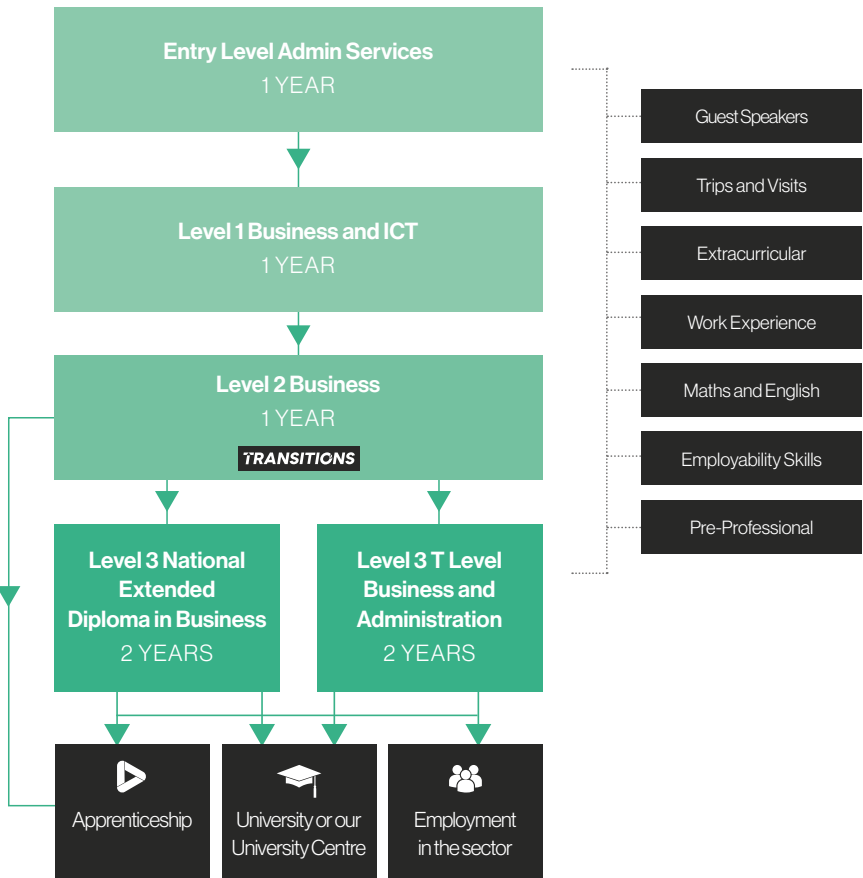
Entry Level Admin Services
1 YEAR

Level 1 Business and ICT
1 YEAR

Level 2 Business
1 YEAR
TRANSITIONS

Level 3 National Extended Diploma in Business
2 YEARS

Level 3 T Level Business and Administration
2 YEARS

Apprenticeship

University or our University Centre

Employment in the sector

Guest Speakers

Trips and Visits

Extracurricular

Work Experience

Maths and English

Employability Skills

Pre-Professional